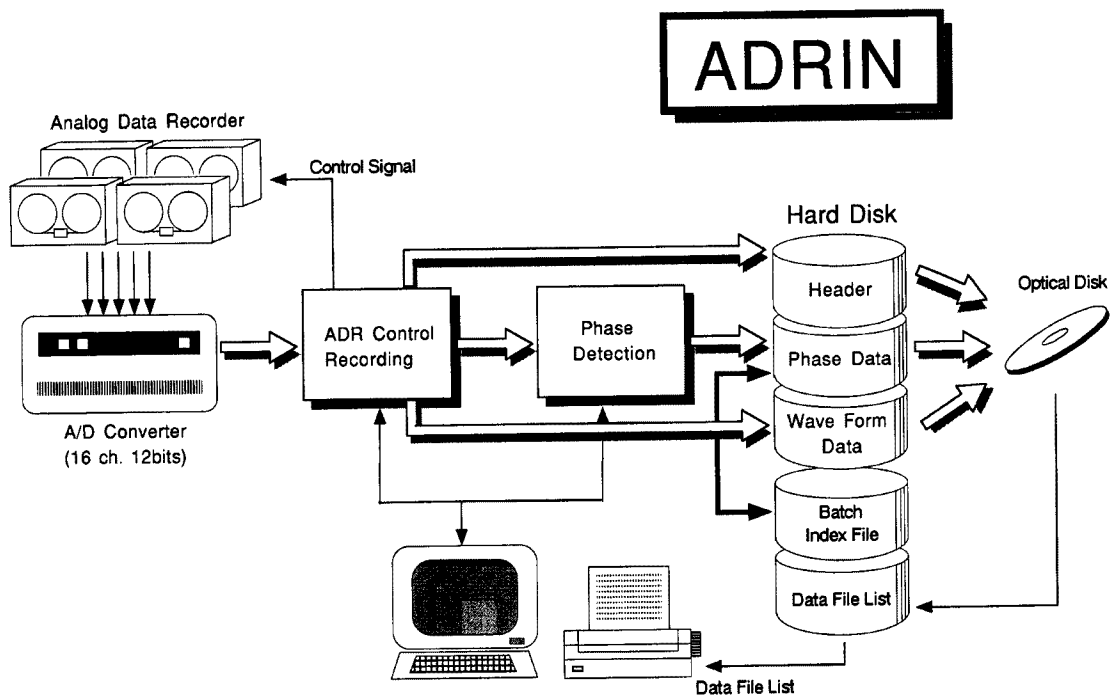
ADRIN

Analog Data Recorder

Control Signal

A/D Converter
(16 ch. 12bits)

ADR Control
Recording

Phase
Detection

Hard Disk

Header

Phase Data

Wave Form
Data

Batch
Index File

Data File List

Optical Disk

Data File List